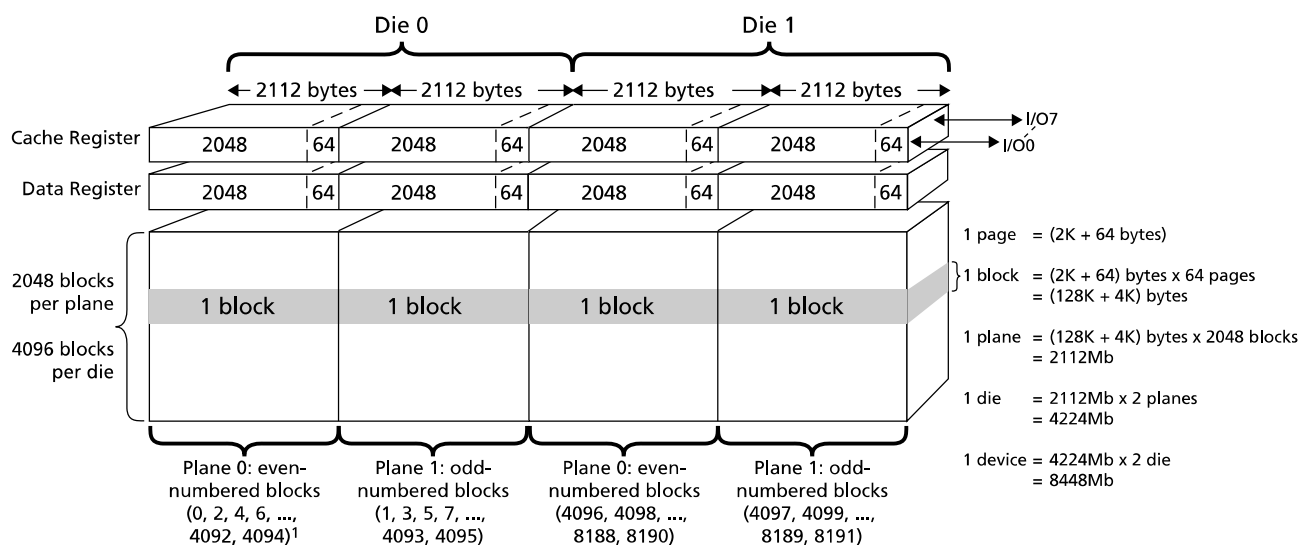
Die 0

Die 1

2112 bytes

2112 bytes

2112 bytes

2112 bytes

Cache Register

2048 | 64 | 2048 | 64 | 2048 | 64 | 2048 | 64

I/O7

I/O0

Data Register

2048 | 64 | 2048 | 64 | 2048 | 64 | 2048 | 64

2048 blocks per plane

4096 blocks per die

1 block

1 block

1 block

1 block

1 page = (2K + 64 bytes)

1 block = (2K + 64) bytes x 64 pages = (128K + 4K) bytes

1 plane = (128K + 4K) bytes x 2048 blocks = 2112Mb

1 die = 2112Mb x 2 planes = 4224Mb

1 device = 4224Mb x 2 die = 8448Mb

Plane 0: even-numbered blocks (0, 2, 4, 6, ..., 4092, 4094)$^1$

Plane 1: odd-numbered blocks (1, 3, 5, 7, ..., 4093, 4095)

Plane 0: even-numbered blocks (4096, 4098, ..., 8188, 8190)

Plane 1: odd-numbered blocks (4097, 4099, ..., 8189, 8191)